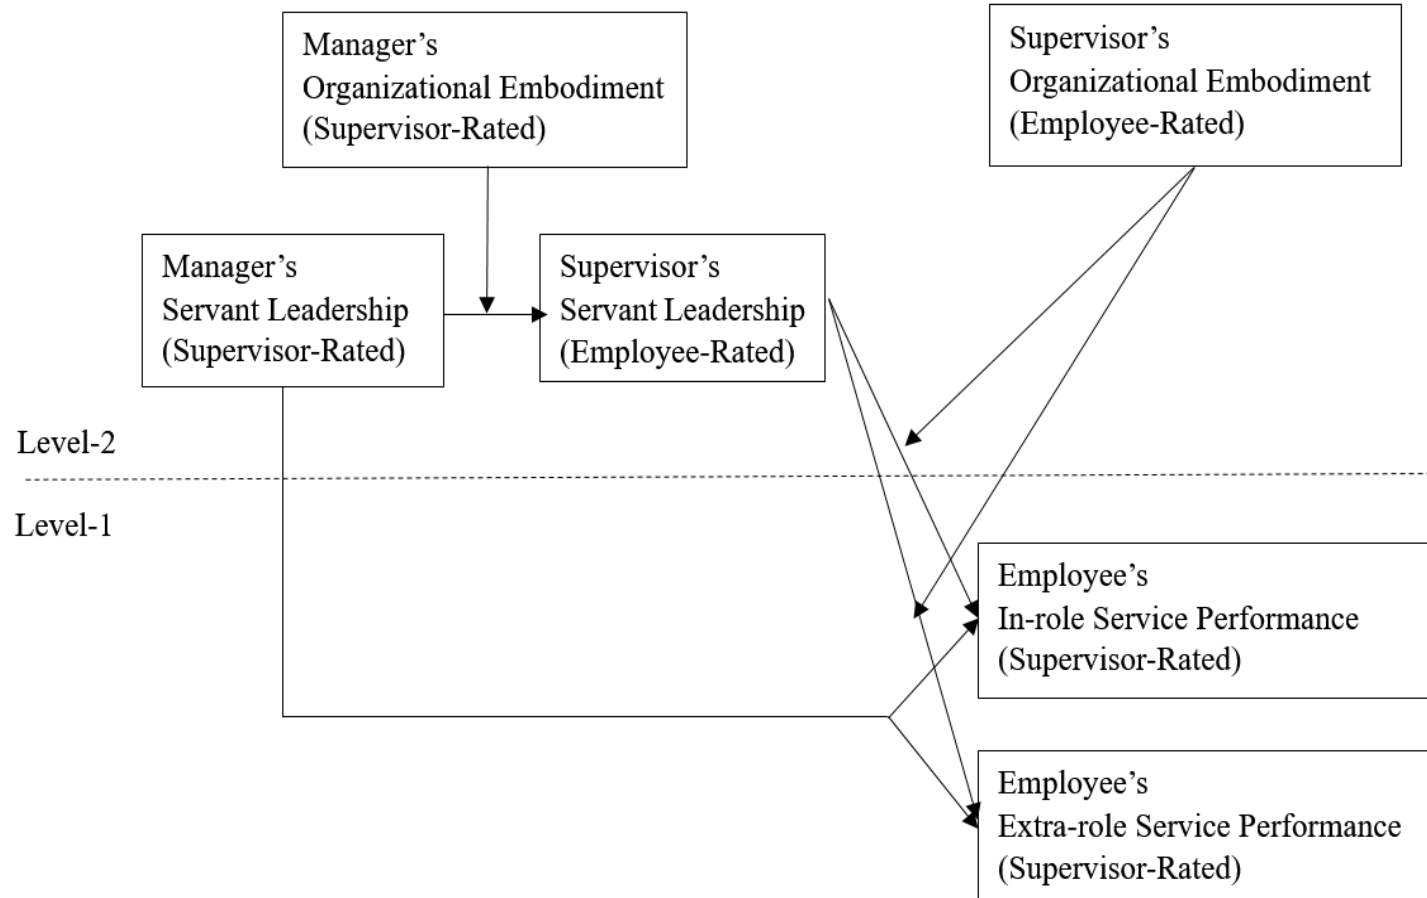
Manager's
Organizational Embodiment
(Supervisor-Rated)

Supervisor's
Organizational Embodiment
(Employee-Rated)

Manager's
Servant Leadership
(Supervisor-Rated)

Supervisor's
Servant Leadership
(Employee-Rated)

Level-2

Level-1

Employee's
In-role Service Performance
(Supervisor-Rated)

Employee's
Extra-role Service Performance
(Supervisor-Rated)